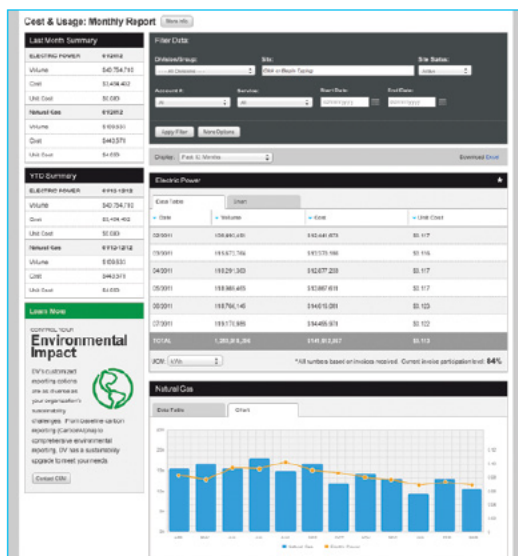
Cost & Usage: Monthly Report More info

Last Month Summary

| ELECTRIC POWER | 4/1/2012 |
|---|---|
| Volume | $40,754,710 |
| Cost | $3,406,402 |
| Unit Cost | $0.083 |
| Natural Gas | 4/1/2012 |
| Volume | $169,693 |
| Cost | $443,570 |
| Unit Cost | $4.69 |

YTD Summary

| ELECTRIC POWER | 1/1/12-1/31/12 |
|---|---|
| Volume | $40,754,710 |
| Cost | $3,406,402 |
| Unit Cost | $0.083 |
| Natural Gas | 1/1/12-1/31/12 |
| Volume | $169,693 |
| Cost | $443,571 |
| Unit Cost | $4.69 |

Learn Now

CONTROL YOUR
Environmental Impact

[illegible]

Contact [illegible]

Filter Data

Division/Group: -- All Divisions -- Site: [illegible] Site Status: Active

Account #: All Service: All Start Date: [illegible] End Date: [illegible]

Apply Filter More Options

Display: Past 12 Months

Download Excel

Electric Power

Data Table Chart

| Date | Volume | Cost | Unit Cost |
|---|---|---|---|
| 02/2011 | 106,841,430 | $12,440,470 | $0.117 |
| 03/2011 | 113,571,784 | $13,173,166 | $0.116 |
| 04/2011 | 113,291,383 | $12,677,220 | $0.117 |
| 05/2011 | 118,880,465 | $13,667,618 | $0.117 |
| 06/2011 | 119,756,145 | $14,615,091 | $0.123 |
| 07/2011 | 119,170,685 | $14,455,501 | $0.122 |
| TOTAL | 1,260,914,366 | $146,913,867 | $0.113 |

KCM: kWh

* All numbers based on invoices received. Current invoice participation level: 84%

Natural Gas

Data Table Chart

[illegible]